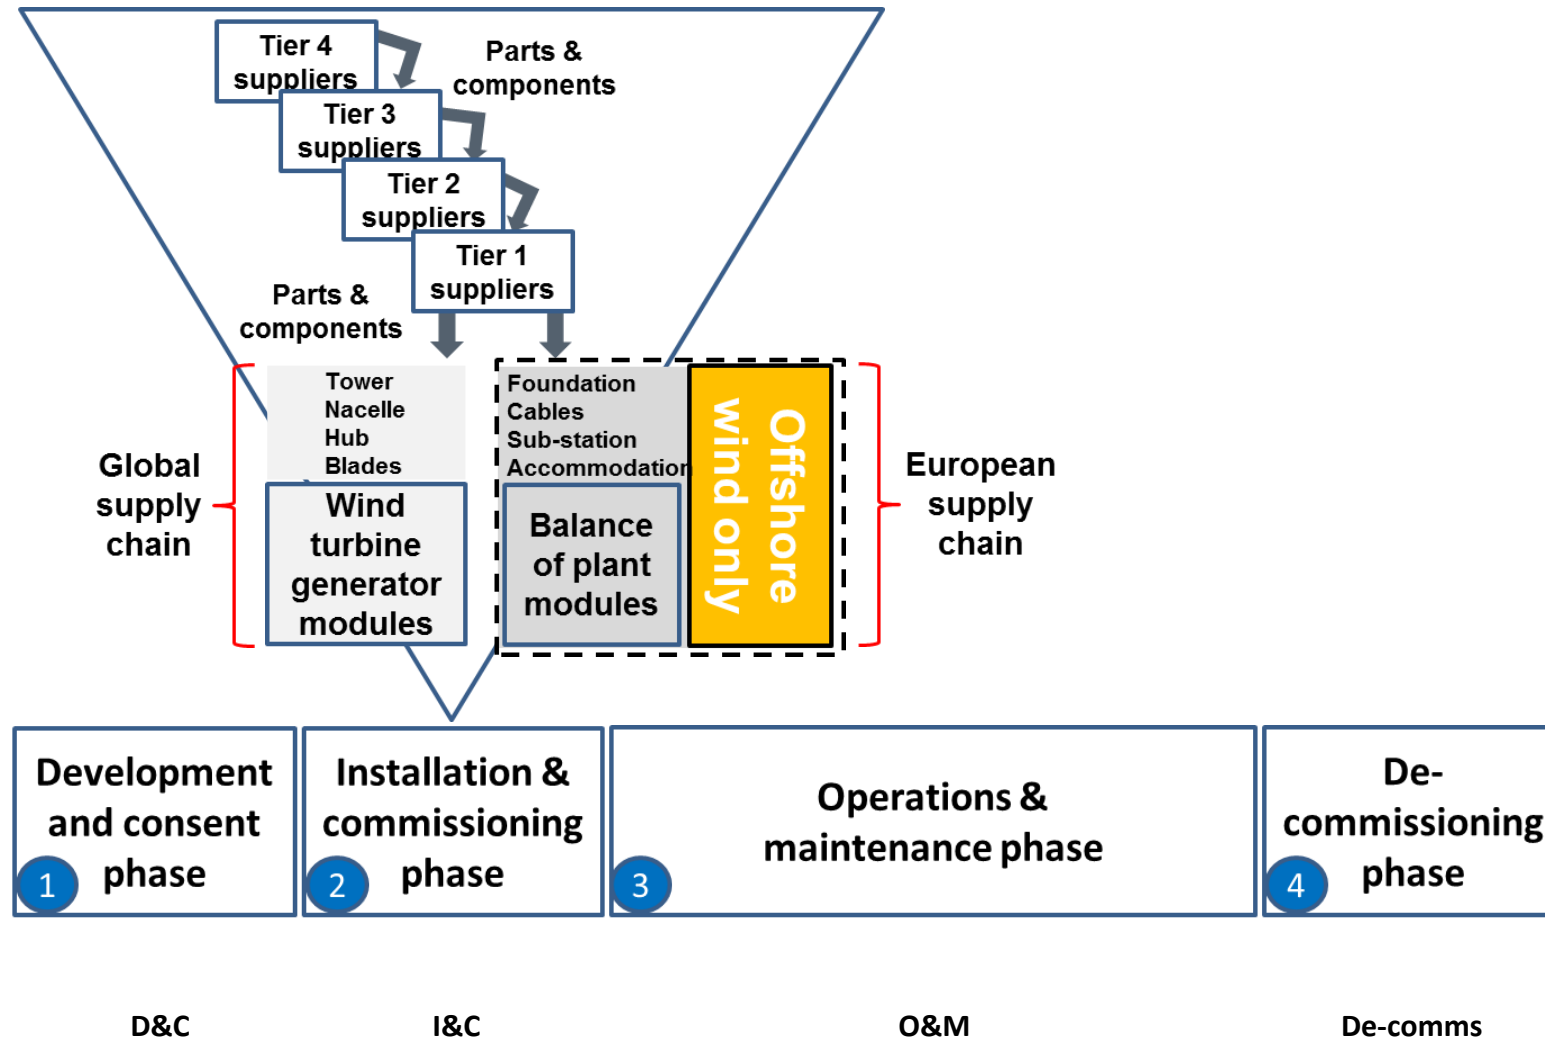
Tier 4 suppliers

Parts & components

Tier 3 suppliers

Tier 2 suppliers

Tier 1 suppliers

Parts & components

Global supply chain

Tower
Nacelle
Hub
Blades

Wind turbine generator modules

Foundation
Cables
Sub-station
Accommodation

Balance of plant modules

Offshore wind only

European supply chain

Development and consent phase
1

Installation & commissioning phase
2

Operations & maintenance phase
3

De-commissioning phase
4

D&C

I&C

O&M

De-comms